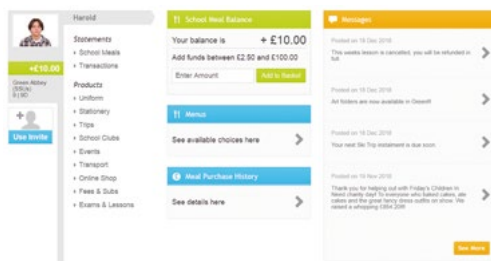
+£10.00
Green Abbey (SSLIs) 6 | 6D

Use Invite

Harold

Statements
› School Meals
› Transactions

Products
› Uniform
› Stationery
› Trips
› School Clubs
› Events
› Transport
› Online Shop
› Fees & Subs
› Exams & Lessons

School Meal Balance
Your balance is + £10.00
Add funds between £2.50 and £100.00
Enter Amount
Add to Basket

Menus
See available choices here

Meal Purchase History
See details here

Messages
Posted on 18 Dec 2018
This weeks lesson is cancelled, you will be refunded in full

Posted on 18 Dec 2018
Art folders are now available in Desertf

Posted on 18 Dec 2018
Your next Ski Trip instalment is due soon

Posted on 18 Dec 2018
Thank you for helping out with Friday's Children in Need charity day! To everyone who baked cakes, ate cakes and the great fancy dress outfits on show. We raised a whopping £654.20!!

See More